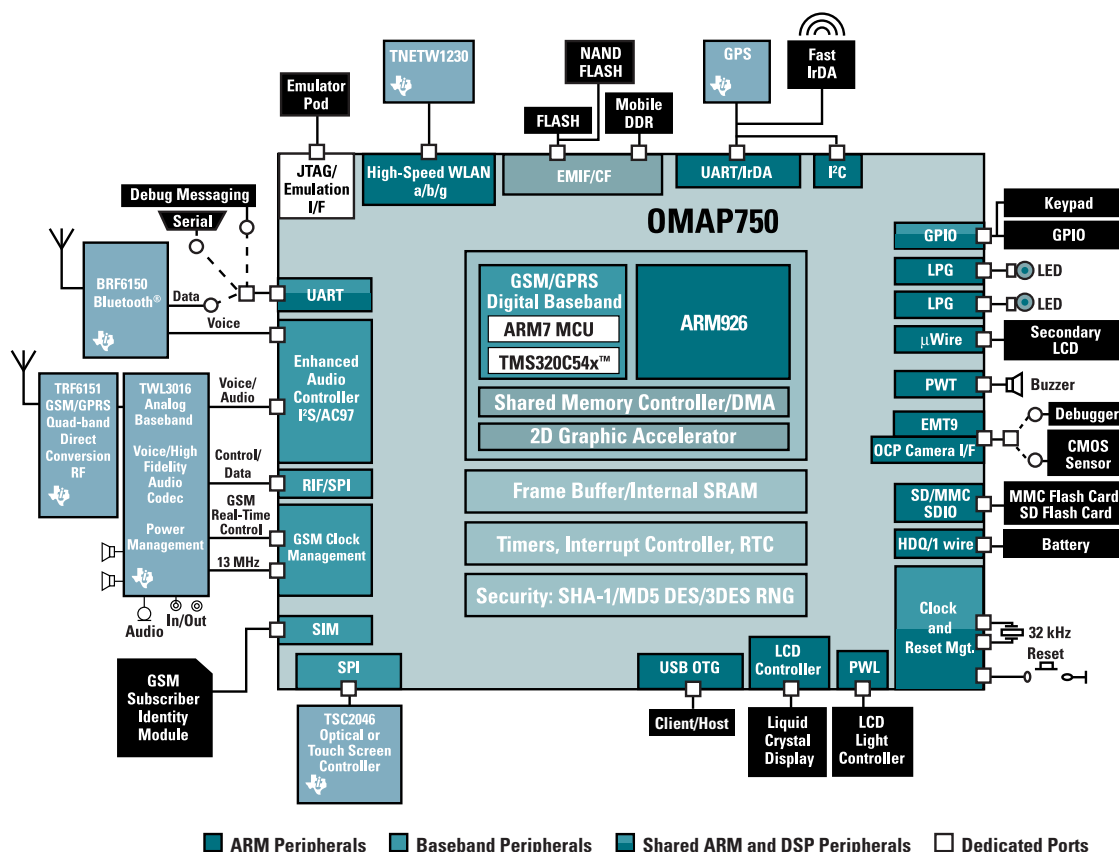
Emulator Pod

TNETW1230

NAND FLASH

GPS

Fast IrDA

FLASH

Mobile DDR

JTAG/ Emulation I/F

High-Speed WLAN a/b/g

EMIF/CF

UART/IrDA

I²C

Debug Messaging

Serial

OMAP750

Keypad

GPIO

GPIO

BRF6150 Bluetooth®

Data

UART

GSM/GPRS Digital Baseband

ARM7 MCU

TMS320C54x™

ARM926

LPG

LED

LPG

LED

Voice

µWire

Secondary LCD

TRF6151 GSM/GPRS Quad-band Direct Conversion RF

TWL3016 Analog Baseband

Voice/High Fidelity Audio Codec

Power Management

Voice/ Audio

Enhanced Audio Controller I²S/AC97

PWT

Buzzer

Shared Memory Controller/DMA

2D Graphic Accelerator

EMT9

Debugger

OCP Camera I/F

CMOS Sensor

Control/ Data

RIF/SPI

Frame Buffer/Internal SRAM

GSM Real-Time Control

GSM Clock Management

SD/MMC SDIO

MMC Flash Card SD Flash Card

Timers, Interrupt Controller, RTC

HDQ/1 wire

Battery

13 MHz

Security: SHA-1/MD5 DES/3DES RNG

Clock and Reset Mgt.

32 kHz

Audio

In/Out

SIM

Reset

GSM Subscriber Identity Module

SPI

USB OTG

LCD Controller

PWL

Client/Host

Liquid Crystal Display

LCD Light Controller

TSC2046 Optical or Touch Screen Controller

ARM Peripherals

Baseband Peripherals

Shared ARM and DSP Peripherals

Dedicated Ports